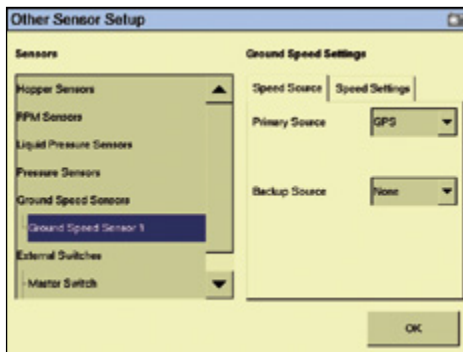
Other Sensor Setup

Sensors

Hopper Sensors

RPM Sensors

Liquid Pressure Sensors

Pressure Sensors

Ground Speed Sensors

Ground Speed Sensor 1

External Switches

Master Switch

Ground Speed Settings

Speed Source

Speed Settings

Primary Source

GPS

Backup Source

None

OK